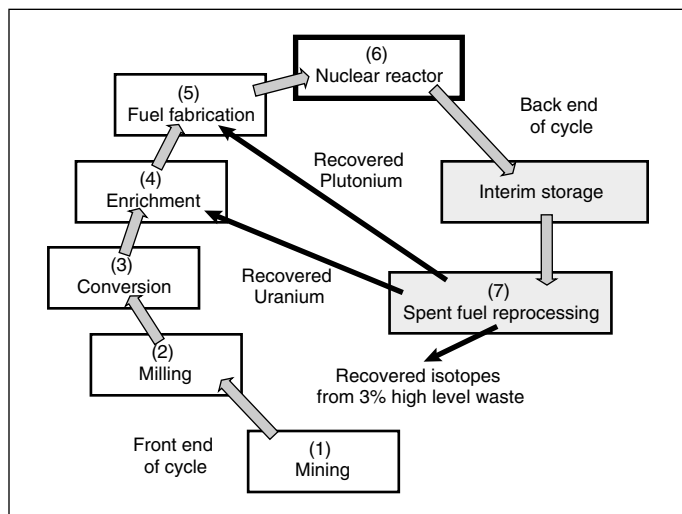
(6)
Nuclear reactor

(5)
Fuel fabrication

Back end of cycle

Recovered Plutonium

(4)
Enrichment

Interim storage

(3)
Conversion

Recovered Uranium

(7)
Spent fuel reprocessing

(2)
Milling

Recovered isotopes from 3% high level waste

Front end of cycle

(1)
Mining